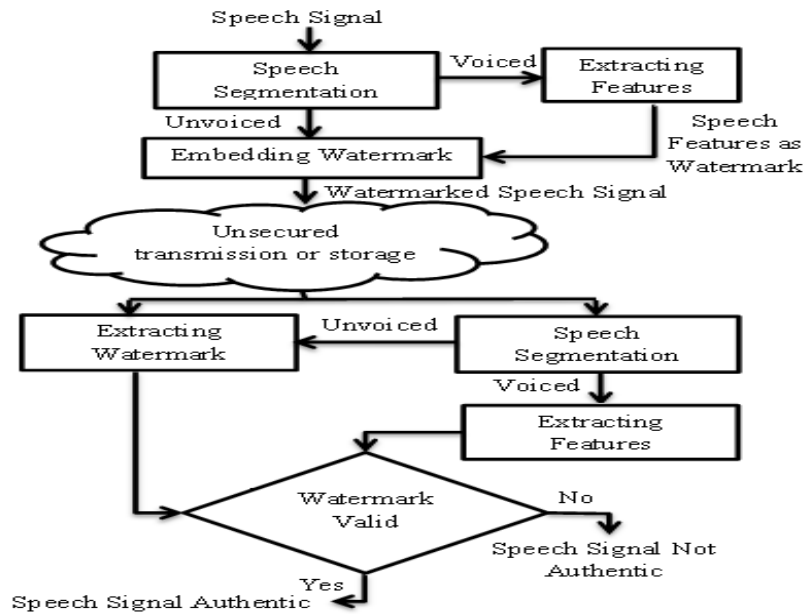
Speech Signal

Speech Segmentation

Voiced

Extracting Features

Unvoiced

Speech Features as Watermark

Embedding Watermark

Watermarked Speech Signal

Unsecured transmission or storage

Extracting Watermark

Unvoiced

Speech Segmentation

Voiced

Extracting Features

Watermark Valid

No

Speech Signal Not Authentic

Yes

Speech Signal Authentic